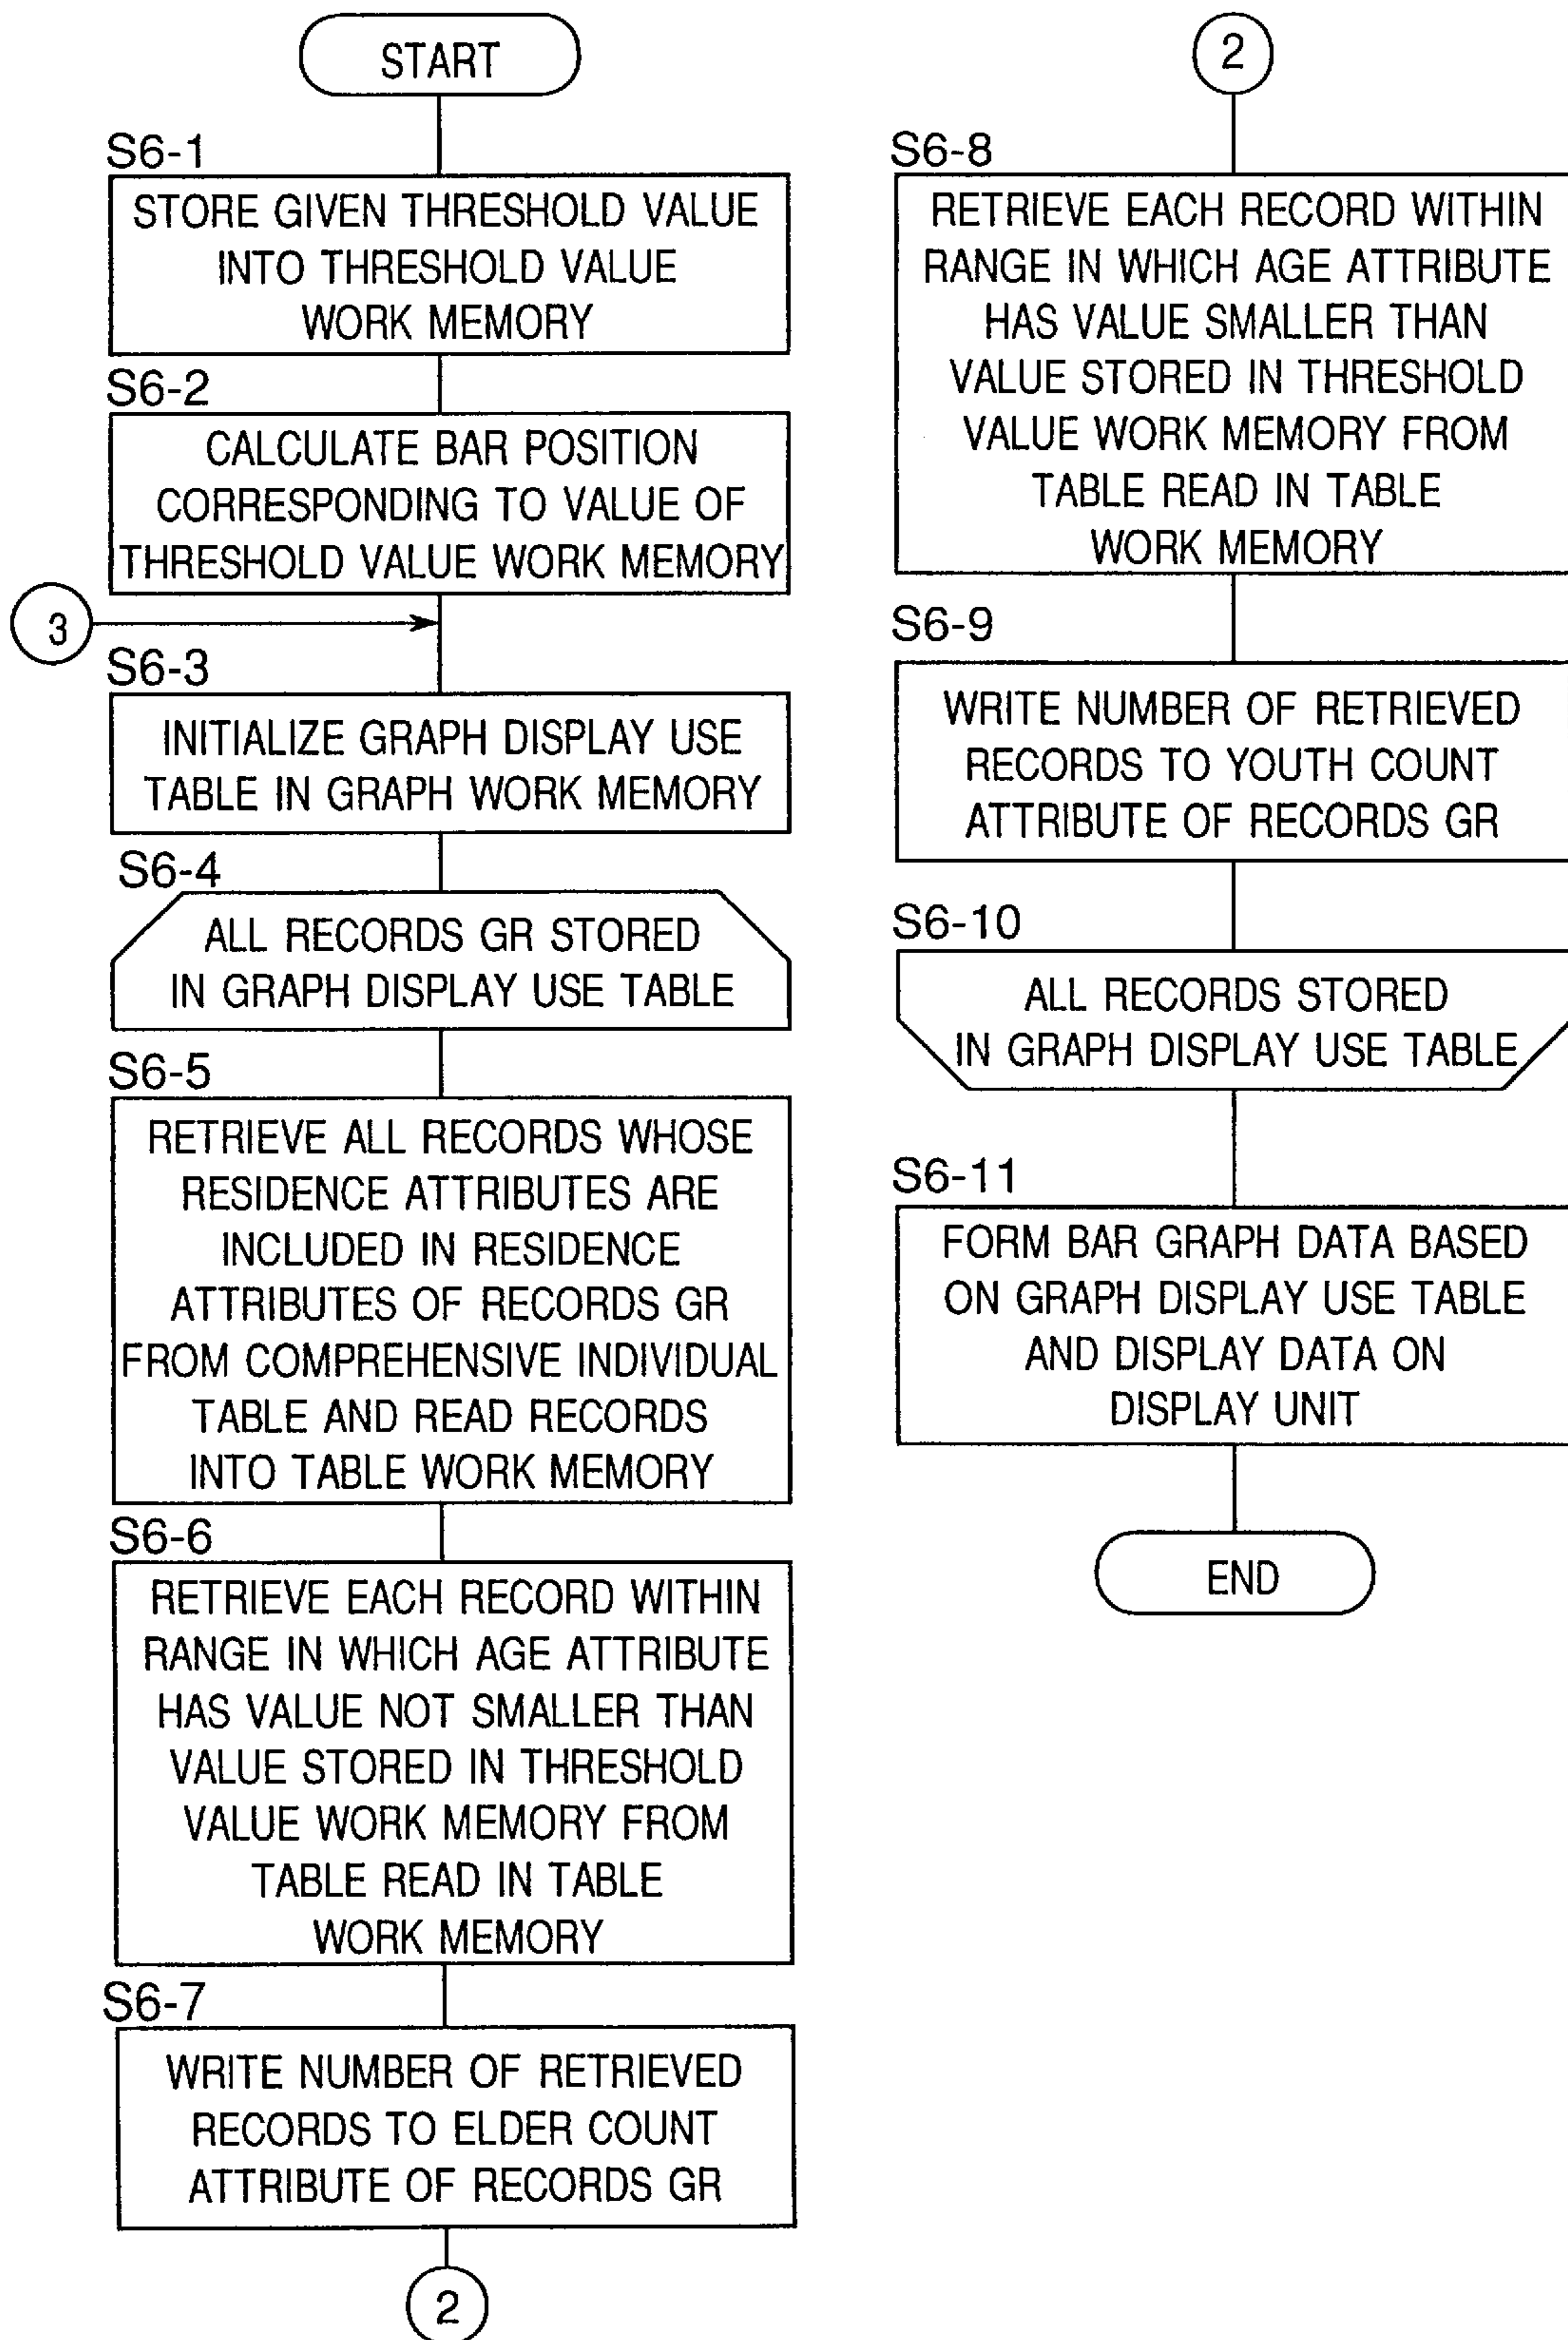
START

S6-1
STORE GIVEN THRESHOLD VALUE INTO THRESHOLD VALUE WORK MEMORY

S6-2
CALCULATE BAR POSITION CORRESPONDING TO VALUE OF THRESHOLD VALUE WORK MEMORY

3

S6-3
INITIALIZE GRAPH DISPLAY USE TABLE IN GRAPH WORK MEMORY

S6-4
ALL RECORDS GR STORED IN GRAPH DISPLAY USE TABLE

S6-5
RETRIEVE ALL RECORDS WHOSE RESIDENCE ATTRIBUTES ARE INCLUDED IN RESIDENCE ATTRIBUTES OF RECORDS GR FROM COMPREHENSIVE INDIVIDUAL TABLE AND READ RECORDS INTO TABLE WORK MEMORY

S6-6
RETRIEVE EACH RECORD WITHIN RANGE IN WHICH AGE ATTRIBUTE HAS VALUE NOT SMALLER THAN VALUE STORED IN THRESHOLD VALUE WORK MEMORY FROM TABLE READ IN TABLE WORK MEMORY

S6-7
WRITE NUMBER OF RETRIEVED RECORDS TO ELDER COUNT ATTRIBUTE OF RECORDS GR

2

2

S6-8
RETRIEVE EACH RECORD WITHIN RANGE IN WHICH AGE ATTRIBUTE HAS VALUE SMALLER THAN VALUE STORED IN THRESHOLD VALUE WORK MEMORY FROM TABLE READ IN TABLE WORK MEMORY

S6-9
WRITE NUMBER OF RETRIEVED RECORDS TO YOUTH COUNT ATTRIBUTE OF RECORDS GR

S6-10
ALL RECORDS STORED IN GRAPH DISPLAY USE TABLE

S6-11
FORM BAR GRAPH DATA BASED ON GRAPH DISPLAY USE TABLE AND DISPLAY DATA ON DISPLAY UNIT

END